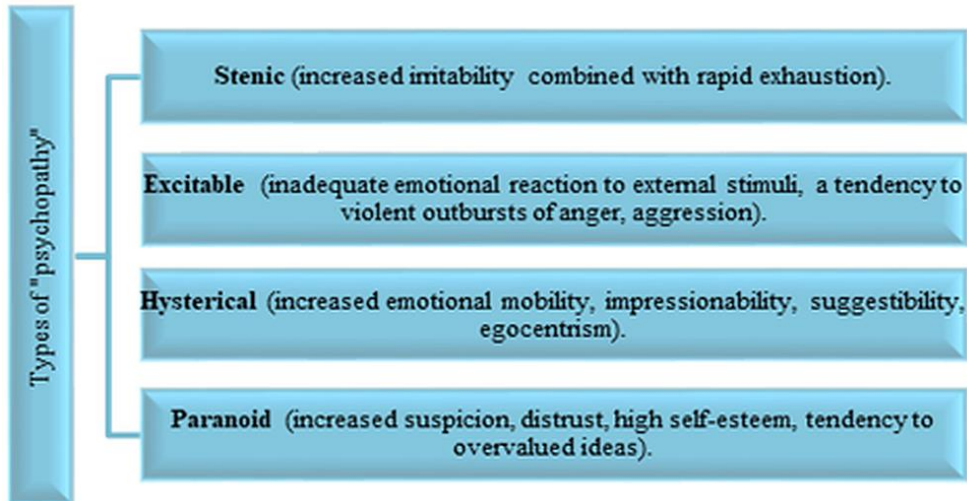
Types of "psychopathy"

Stenic (increased irritability combined with rapid exhaustion).

Excitable (inadequate emotional reaction to external stimuli, a tendency to violent outbursts of anger, aggression).

Hysterical (increased emotional mobility, impressionability, suggestibility, egocentrism).

Paranoid (increased suspicion, distrust, high self-esteem, tendency to overvalued ideas).